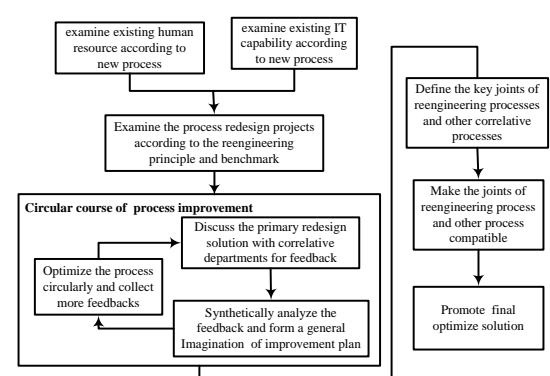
examine existing human resource according to new process

examine existing IT capability according to new process

Examine the process redesign projects according to the reengineering principle and benchmark

Circular course of process improvement

Discuss the primary redesign solution with correlative departments for feedback

Optimize the process circularly and collect more feedbacks

Synthetically analyze the feedback and form a general Imagination of improvement plan

Define the key joints of reengineering processes and other correlative processes

Make the joints of reengineering process and other process compatible

Promote final optimize solution